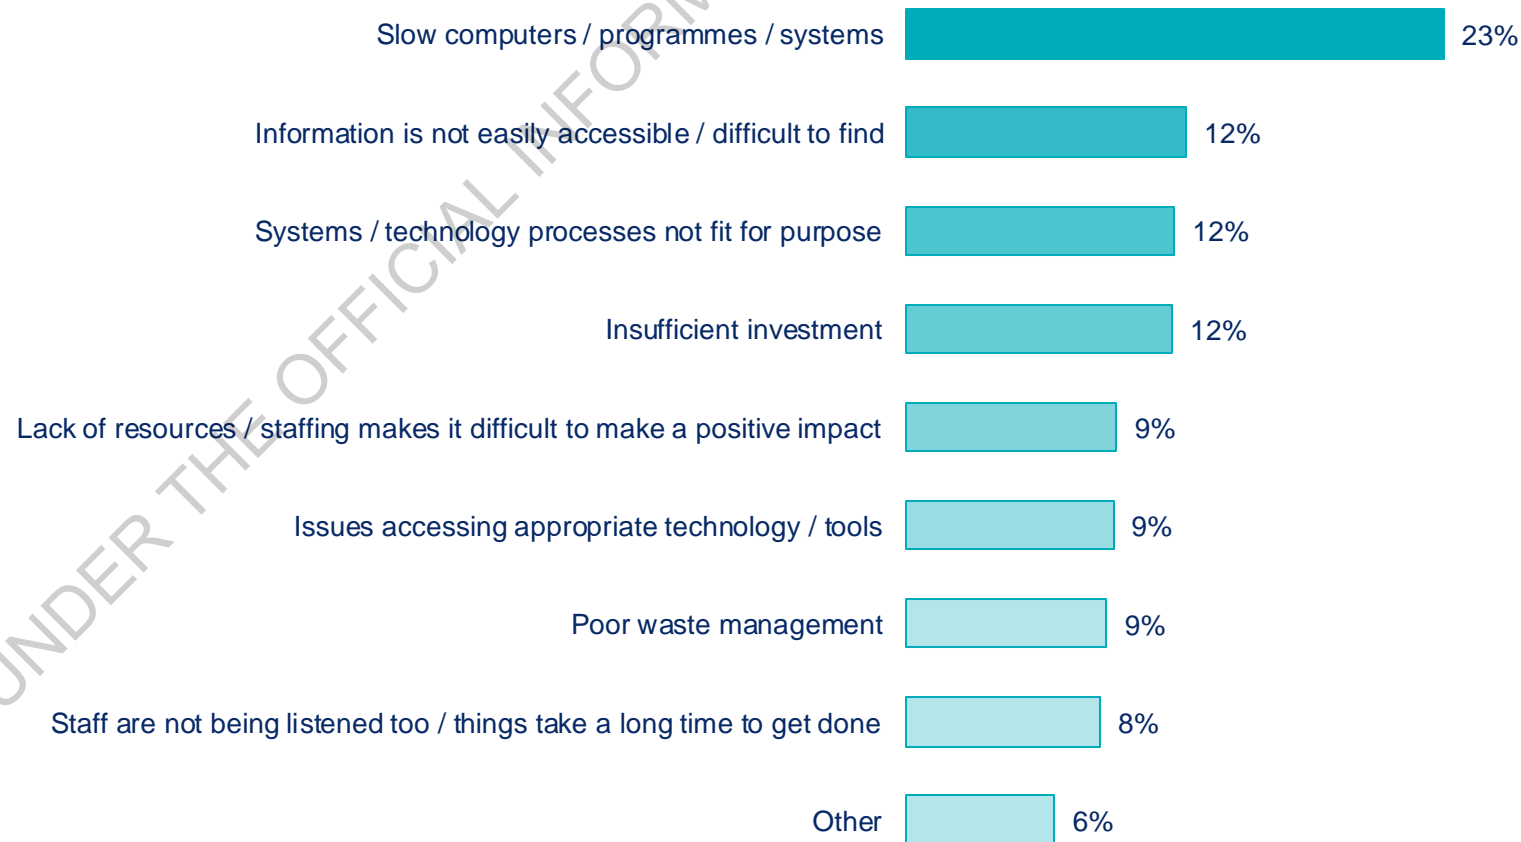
UNDER THE OFFICIAL INFORM

Slow computers / programmes / systems 23%

Information is not easily accessible / difficult to find 12%

Systems / technology processes not fit for purpose 12%

Insufficient investment 12%

Lack of resources / staffing makes it difficult to make a positive impact 9%

Issues accessing appropriate technology / tools 9%

Poor waste management 9%

Staff are not being listened too / things take a long time to get done 8%

Other 6%